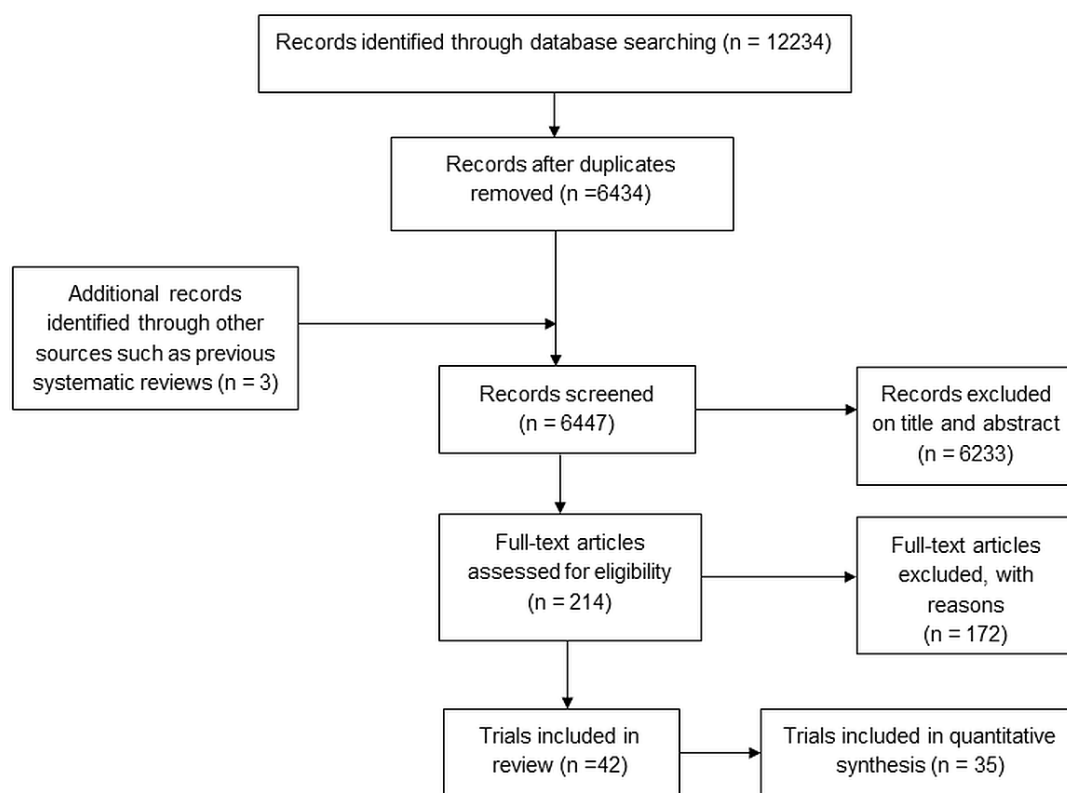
Records identified through database searching (n = 12234)

Records after duplicates removed (n =6434)

Additional records identified through other sources such as previous systematic reviews (n = 3)

Records screened (n = 6447)

Records excluded on title and abstract (n = 6233)

Full-text articles assessed for eligibility (n = 214)

Full-text articles excluded, with reasons (n = 172)

Trials included in review (n =42)

Trials included in quantitative synthesis (n = 35)